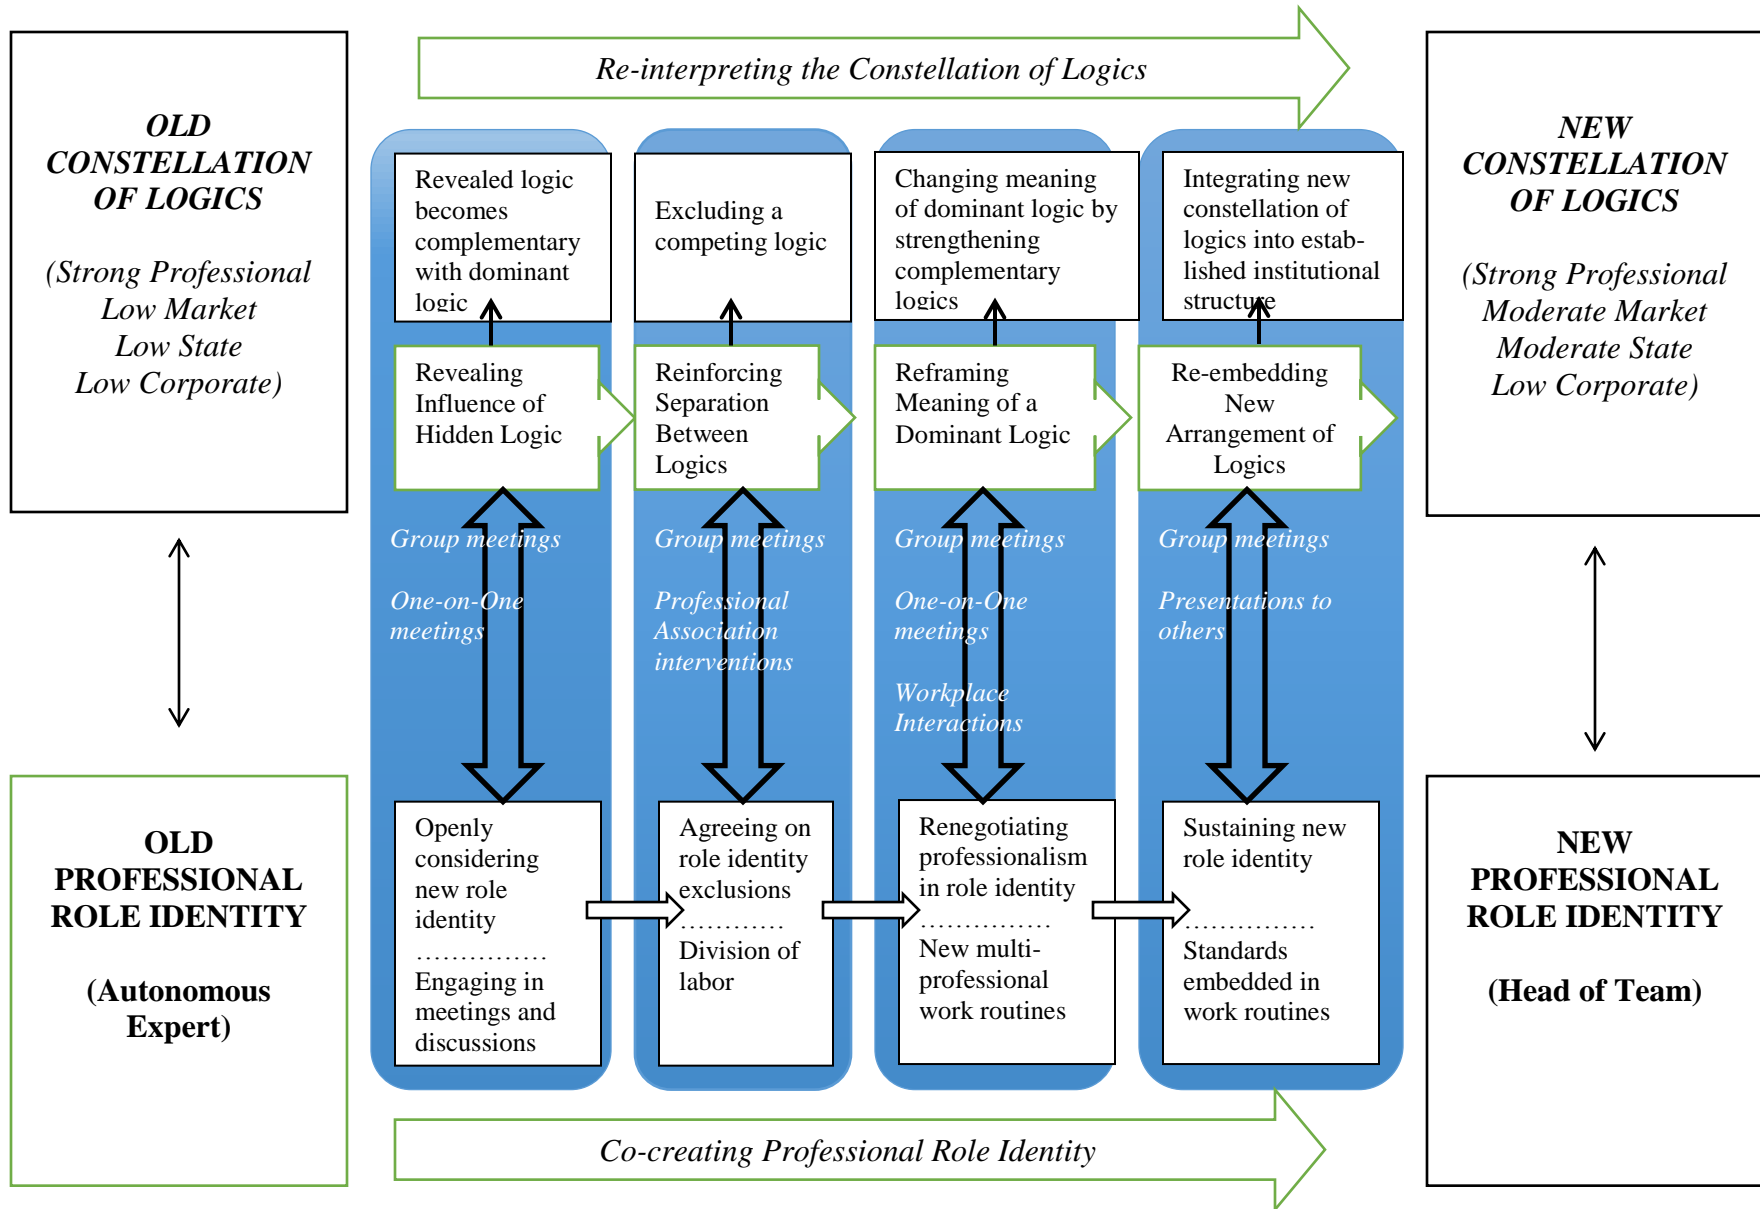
Re-interpreting the Constellation of Logics

OLD CONSTELLATION OF LOGICS

(Strong Professional
Low Market
Low State
Low Corporate)

Revealed logic becomes complementary with dominant logic

Revealing Influence of Hidden Logic

Group meetings

One-on-One meetings

Openly considering new role identity
...............
Engaging in meetings and discussions

Excluding a competing logic

Reinforcing Separation Between Logics

Group meetings

Professional Association interventions

Agreeing on role identity exclusions
...........
Division of labor

Changing meaning of dominant logic by strengthening complementary logics

Reframing Meaning of a Dominant Logic

Group meetings

One-on-One meetings

Workplace Interactions

Renegotiating professionalism in role identity
..............
New multi-professional work routines

Integrating new constellation of logics into established institutional structure

Re-embedding New Arrangement of Logics

Group meetings

Presentations to others

Sustaining new role identity
..............
Standards embedded in work routines

NEW CONSTELLATION OF LOGICS

(Strong Professional
Moderate Market
Moderate State
Low Corporate)

OLD PROFESSIONAL ROLE IDENTITY

(Autonomous Expert)

NEW PROFESSIONAL ROLE IDENTITY

(Head of Team)

Co-creating Professional Role Identity